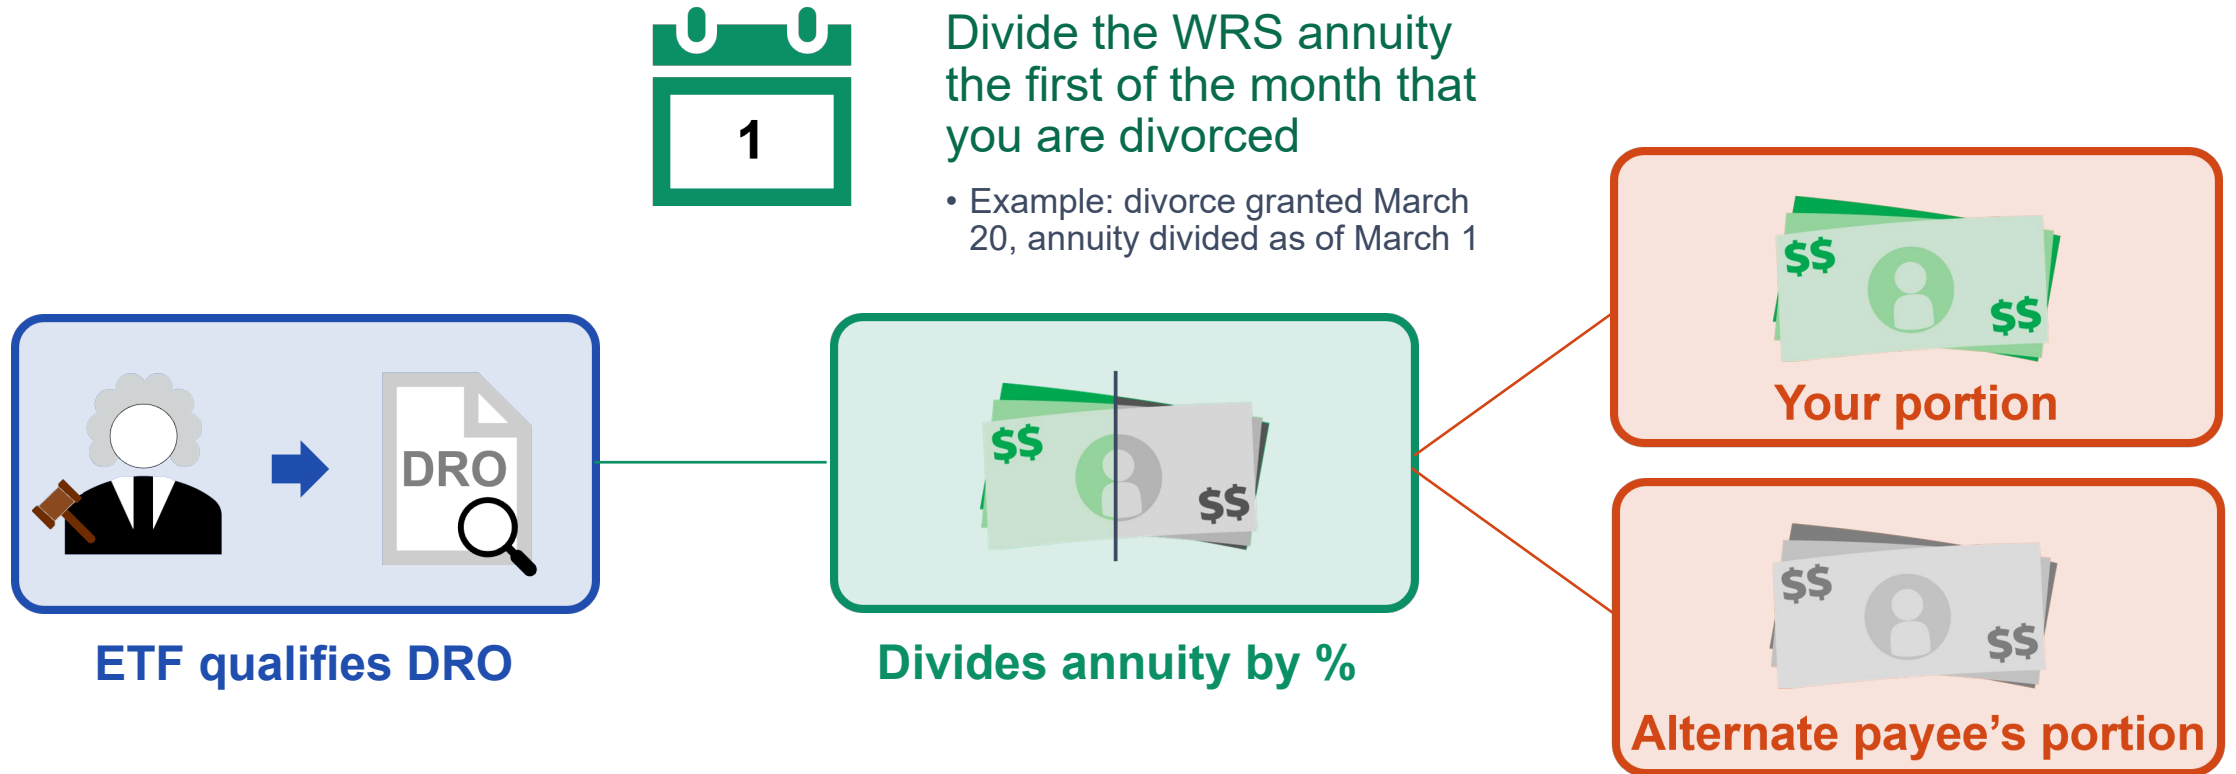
1

Divide the WRS annuity the first of the month that you are divorced

• Example: divorce granted March 20, annuity divided as of March 1

DRO

ETF qualifies DRO

$$ $$

Divides annuity by %

$$ $$

Your portion

$$ $$

Alternate payee’s portion